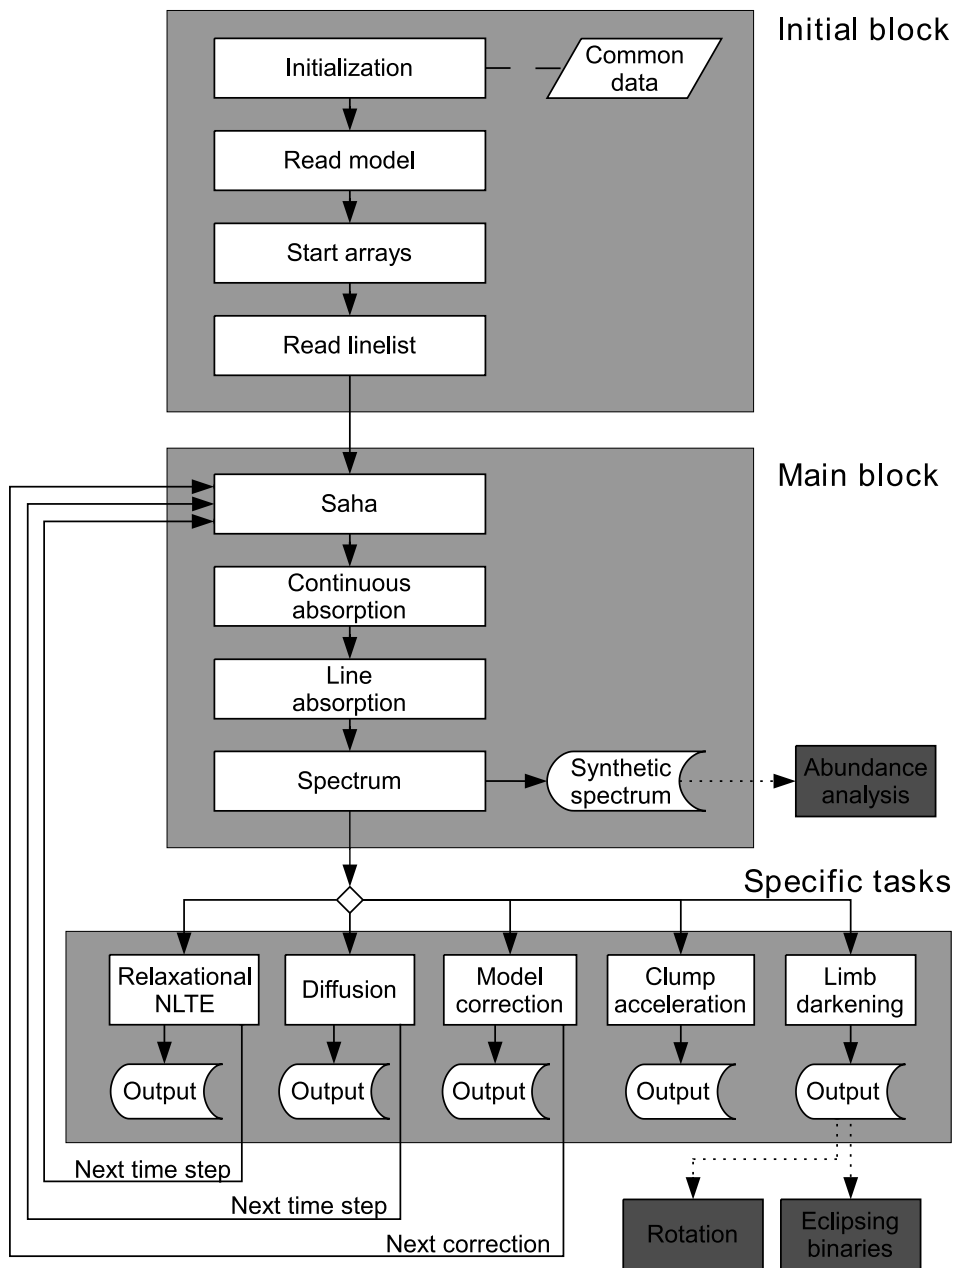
Initial block

Initialization

Common data

Read model

Start arrays

Read linelist

Main block

Saha

Continuous absorption

Line absorption

Spectrum

Synthetic spectrum

Abundance analysis

Specific tasks

Relaxational NLTE

Diffusion

Model correction

Clump acceleration

Limb darkening

Output

Output

Output

Output

Output

Next time step

Next time step

Next correction

Rotation

Eclipsing binaries